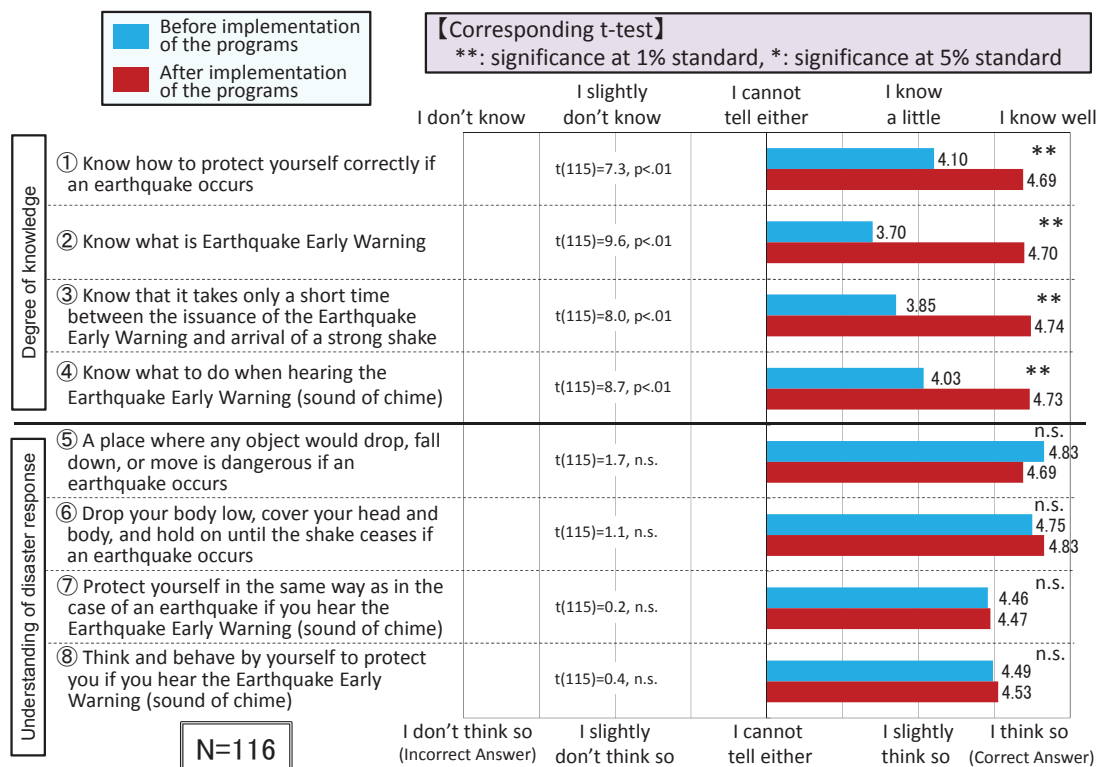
Before implementation of the programs

After implementation of the programs

【Corresponding t-test】
**: significance at 1% standard, *: significance at 5% standard

I don't know | I slightly don't know | I cannot tell either | I know a little | I know well

Degree of knowledge

① Know how to protect yourself correctly if an earthquake occurs
t(115)=7.3, p<.01
4.10
4.69
**

② Know what is Earthquake Early Warning
t(115)=9.6, p<.01
3.70
4.70
**

③ Know that it takes only a short time between the issuance of the Earthquake Early Warning and arrival of a strong shake
t(115)=8.0, p<.01
3.85
4.74
**

④ Know what to do when hearing the Earthquake Early Warning (sound of chime)
t(115)=8.7, p<.01
4.03
4.73
**

Understanding of disaster response

⑤ A place where any object would drop, fall down, or move is dangerous if an earthquake occurs
t(115)=1.7, n.s.
n.s.
4.83
4.69

⑥ Drop your body low, cover your head and body, and hold on until the shake ceases if an earthquake occurs
t(115)=1.1, n.s.
n.s.
4.75
4.83

⑦ Protect yourself in the same way as in the case of an earthquake if you hear the Earthquake Early Warning (sound of chime)
t(115)=0.2, n.s.
n.s.
4.46
4.47

⑧ Think and behave by yourself to protect you if you hear the Earthquake Early Warning (sound of chime)
t(115)=0.4, n.s.
n.s.
4.49
4.53

N=116

I don't think so (Incorrect Answer) | I slightly don't think so | I cannot tell either | I slightly think so | I think so (Correct Answer)